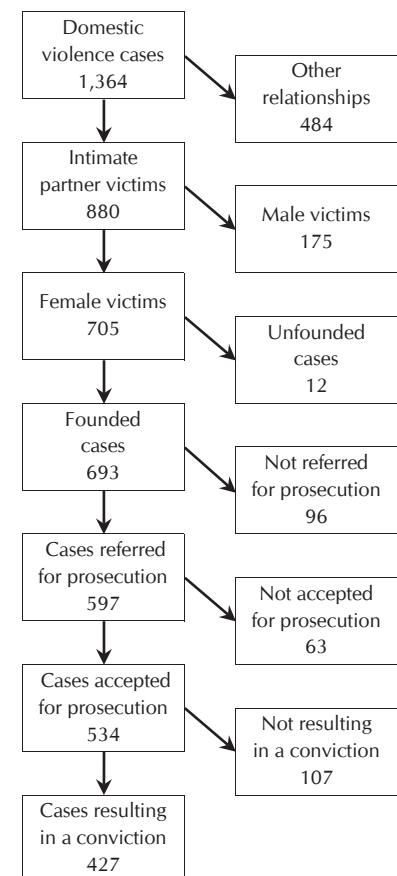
Domestic violence cases
1,364

Other relationships
484

Intimate partner victims
880

Male victims
175

Female victims
705

Unfounded cases
12

Founded cases
693

Not referred for prosecution
96

Cases referred for prosecution
597

Not accepted for prosecution
63

Cases accepted for prosecution
534

Not resulting in a conviction
107

Cases resulting in a conviction
427